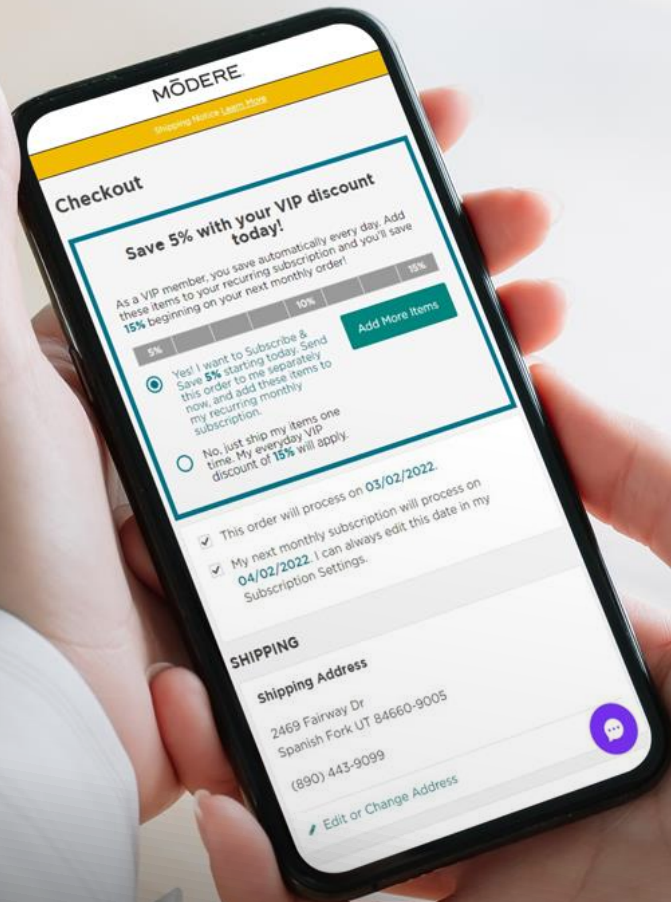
MODERE

Shipping Notice Learn More

Checkout

Save 5% with your VIP discount today!

As a VIP member, you save automatically every day. Add these items to your recurring subscription and you'll save 15% beginning on your next monthly order!

5%

10%

15%

Add More Items

Yes! I want to Subscribe & Save 5% starting today. Send this order to me separately now, and add these items to my recurring monthly subscription.

No, just ship my items one time. My everyday VIP discount of 15% will apply.

This order will process on 03/02/2022.

My next monthly subscription will process on 04/02/2022. I can always edit this date in my Subscription Settings.

SHIPPING

Shipping Address

2469 Fairway Dr
Spanish Fork UT 84660-9005

(890) 443-9099

Edit or Change Address